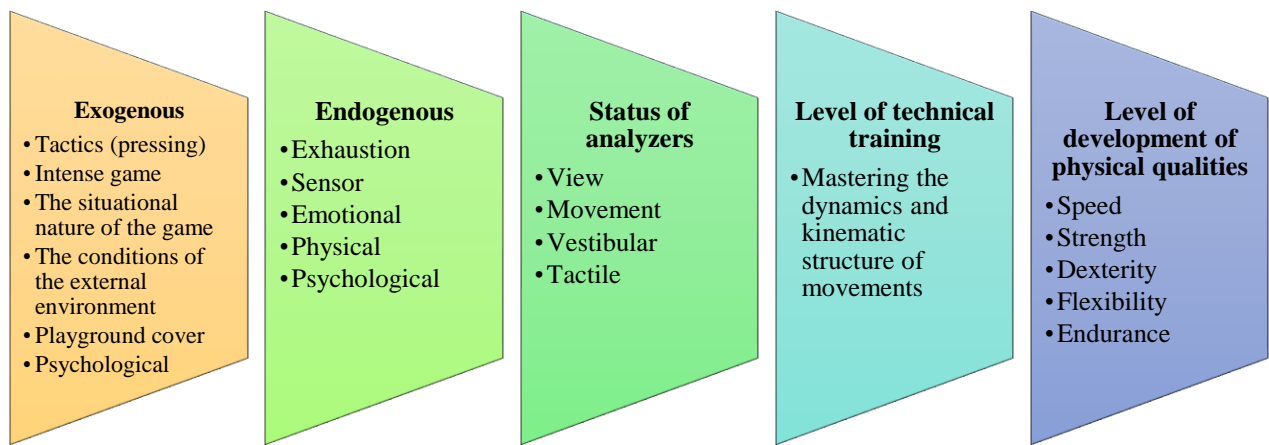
**Exogenous**
- Tactics (pressing)
- Intense game
- The situational nature of the game
- The conditions of the external environment
- Playground cover
- Psychological

**Endogenous**
- Exhaustion
- Sensor
- Emotional
- Physical
- Psychological

**Status of analyzers**
- View
- Movement
- Vestibular
- Tactile

**Level of technical training**
- Mastering the dynamics and kinematic structure of movements

**Level of development of physical qualities**
- Speed
- Strength
- Dexterity
- Flexibility
- Endurance